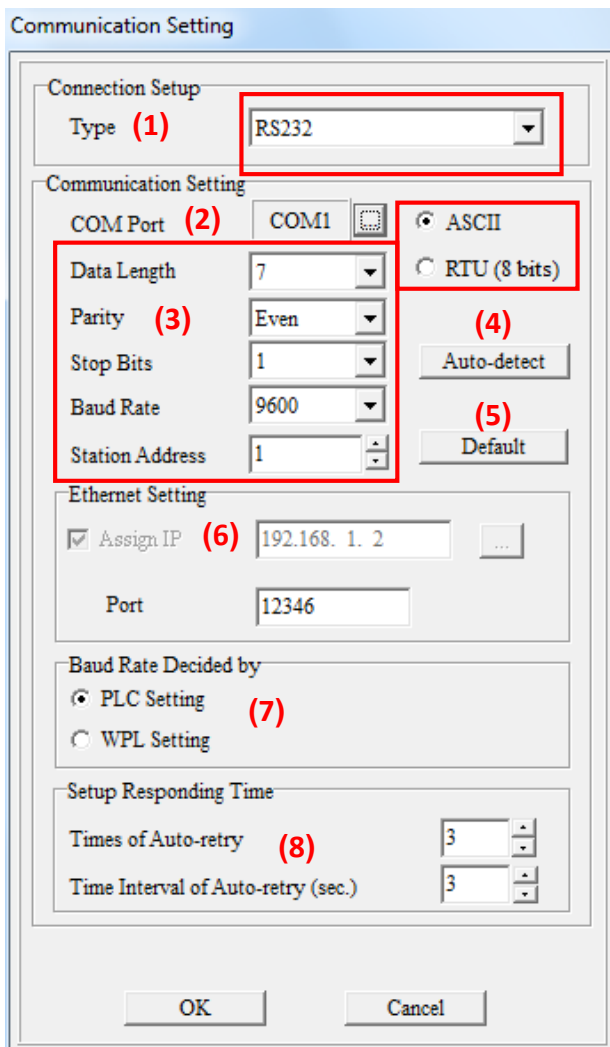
Communication Setting

Connection Setup
Type (1) RS232

Communication Setting
COM Port (2) COM1
ASCII
RTU (8 bits)
Data Length 7
Parity (3) Even
Stop Bits 1
Baud Rate 9600
Station Address 1
(4)
Auto-detect
(5)
Default

Ethernet Setting
Assign IP (6) 192.168. 1. 2 ...
Port 12346

Baud Rate Decided by
PLC Setting (7)
WPL Setting

Setup Responding Time
Times of Auto-retry (8) 3
Time Interval of Auto-retry (sec.) 3

OK
Cancel